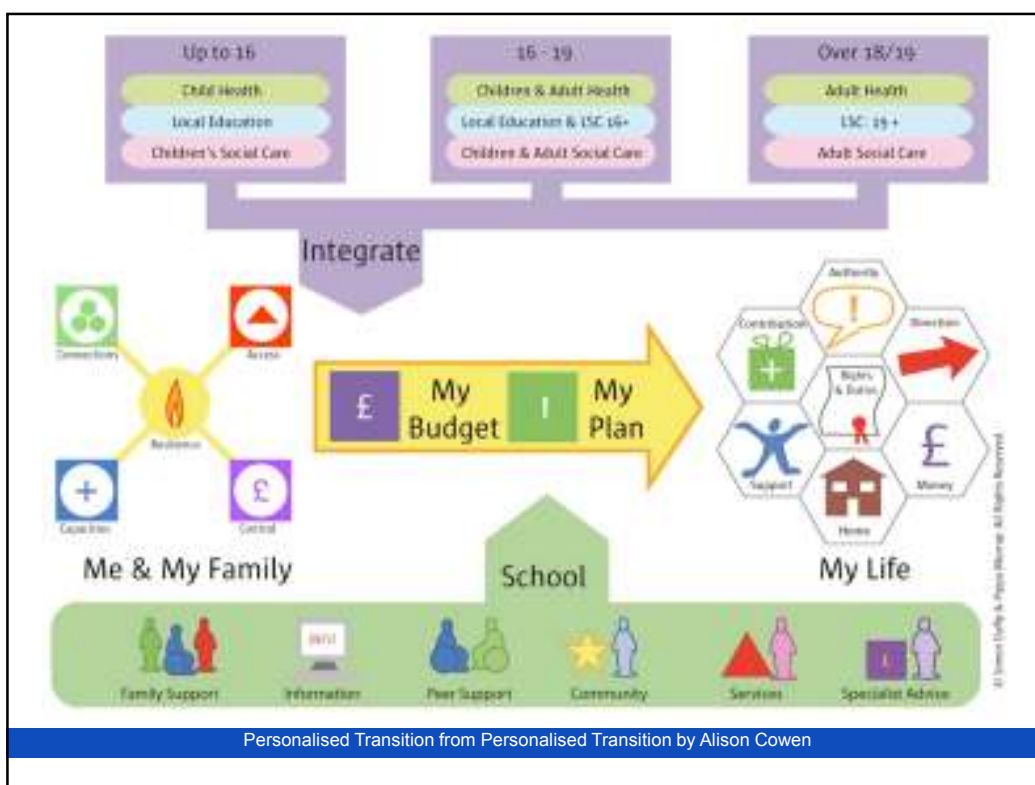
Up to 16

Child Health

Local Education

Children's Social Care

16 - 19

Children & Adult Health

Local Education & LSC 16+

Children & Adult Social Care

Over 18/19

Adult Health

LSC: 19 +

Adult Social Care

Integrate

Connections

Access

Resilience

Capacities

Control

Me & My Family

£

My Budget

!

My Plan

Authority

Contribution

Direction

Rights & Duties

Support

Money

Home

My Life

School

Family Support

INFO

Information

Peer Support

Community

Services

i

Specialist Advise

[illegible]

Personalised Transition from Personalised Transition by Alison Cowen